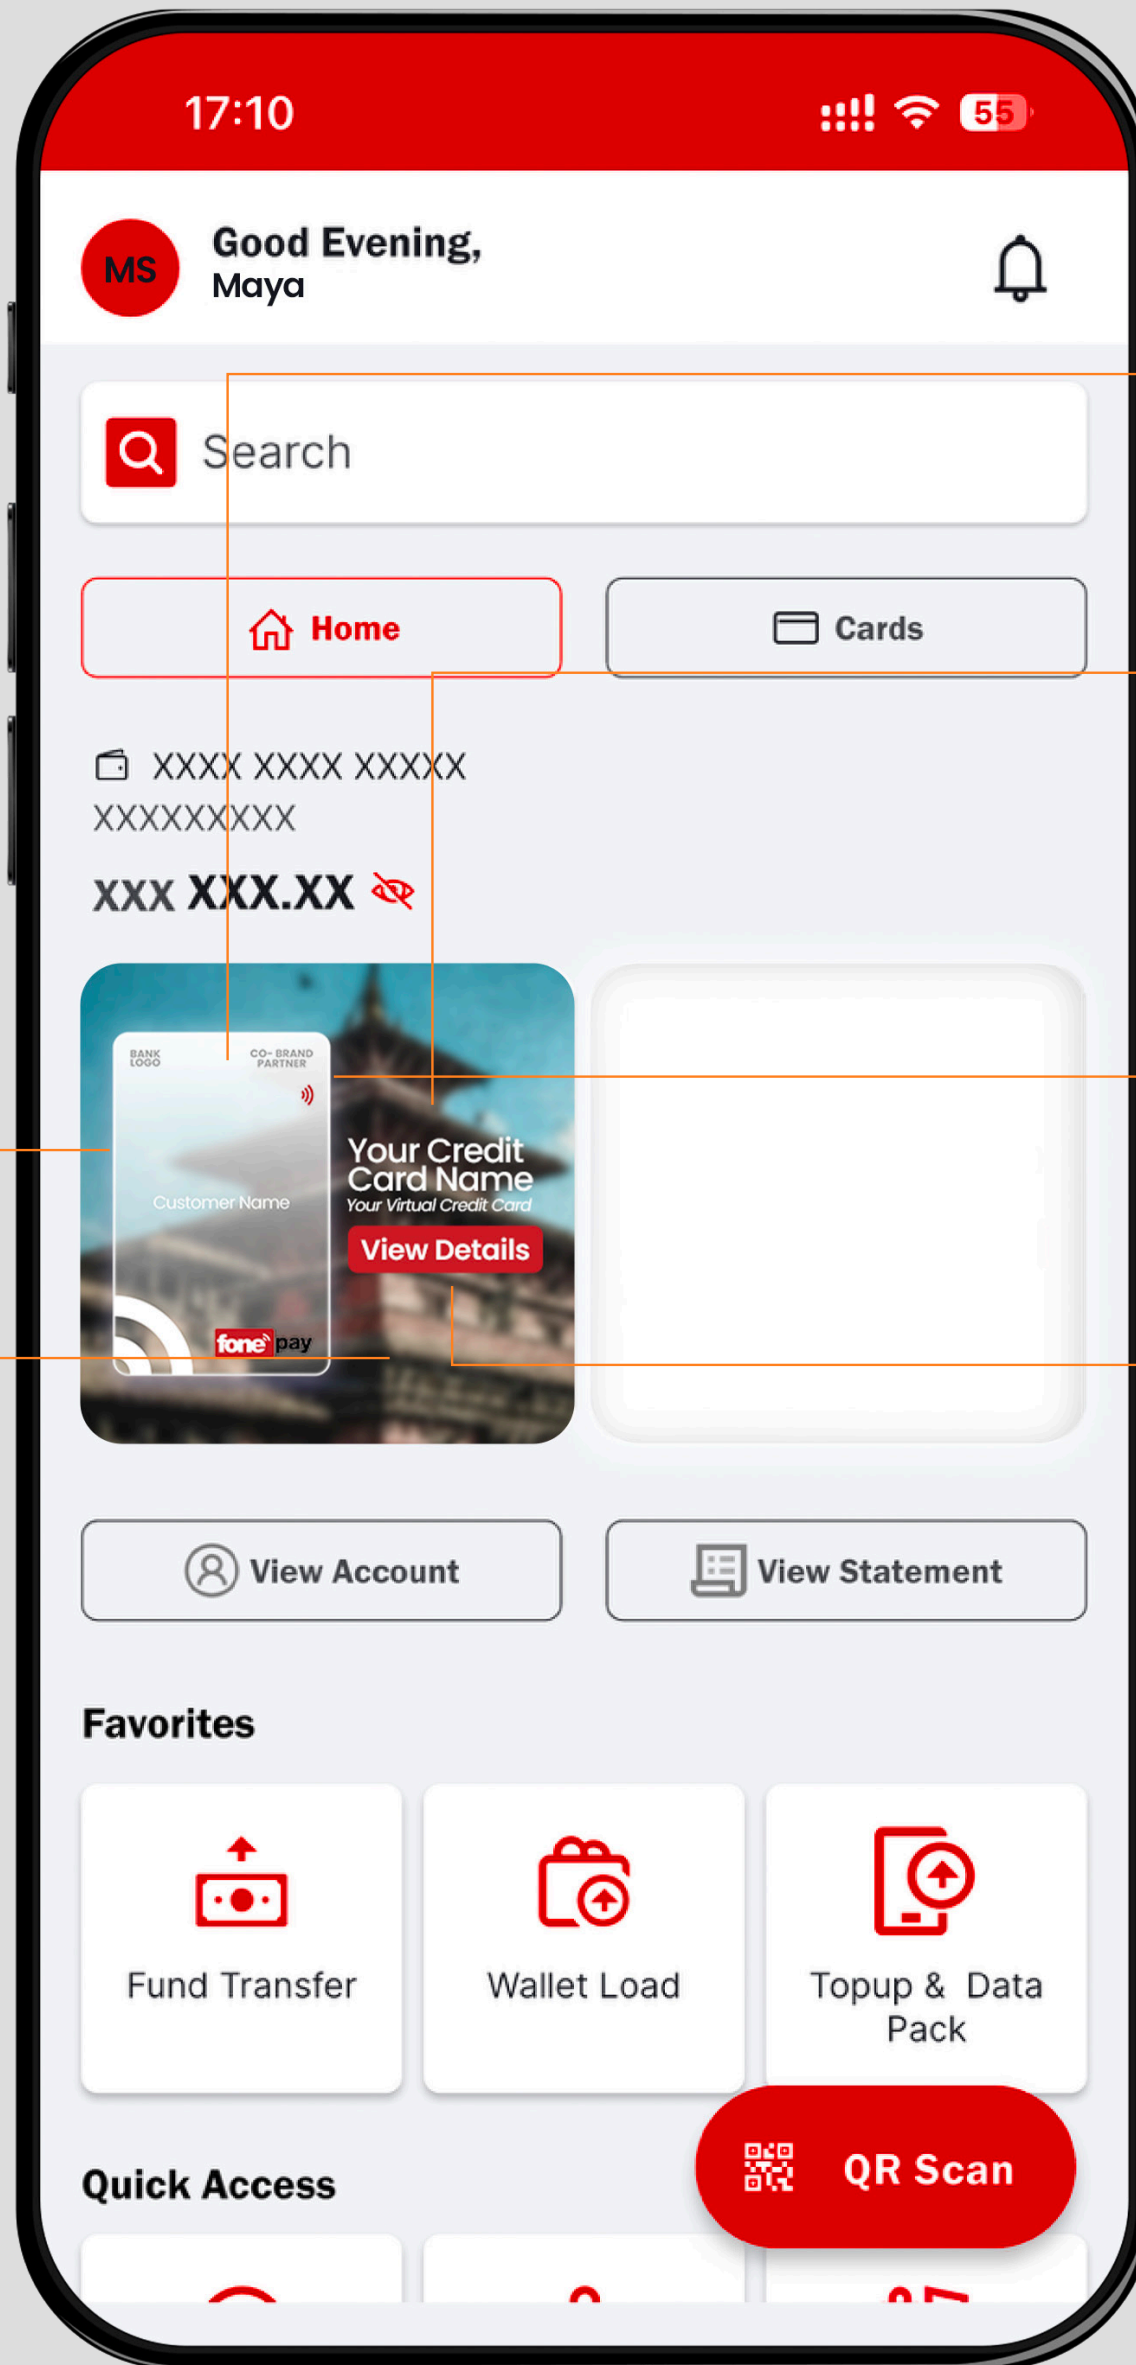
17:10

55

MS

Good Evening,
Maya

Search

Home

Cards

XXXX XXXX XXXXX
XXXXXXXXX

XXX XXX.XX

BANK LOGO

CO- BRAND PARTNER

Customer Name

fone pay

Your Credit Card Name
Your Virtual Credit Card

View Details

View Account

View Statement

Favorites

Fund Transfer

Wallet Load

Topup & Data Pack

Quick Access

QR Scan